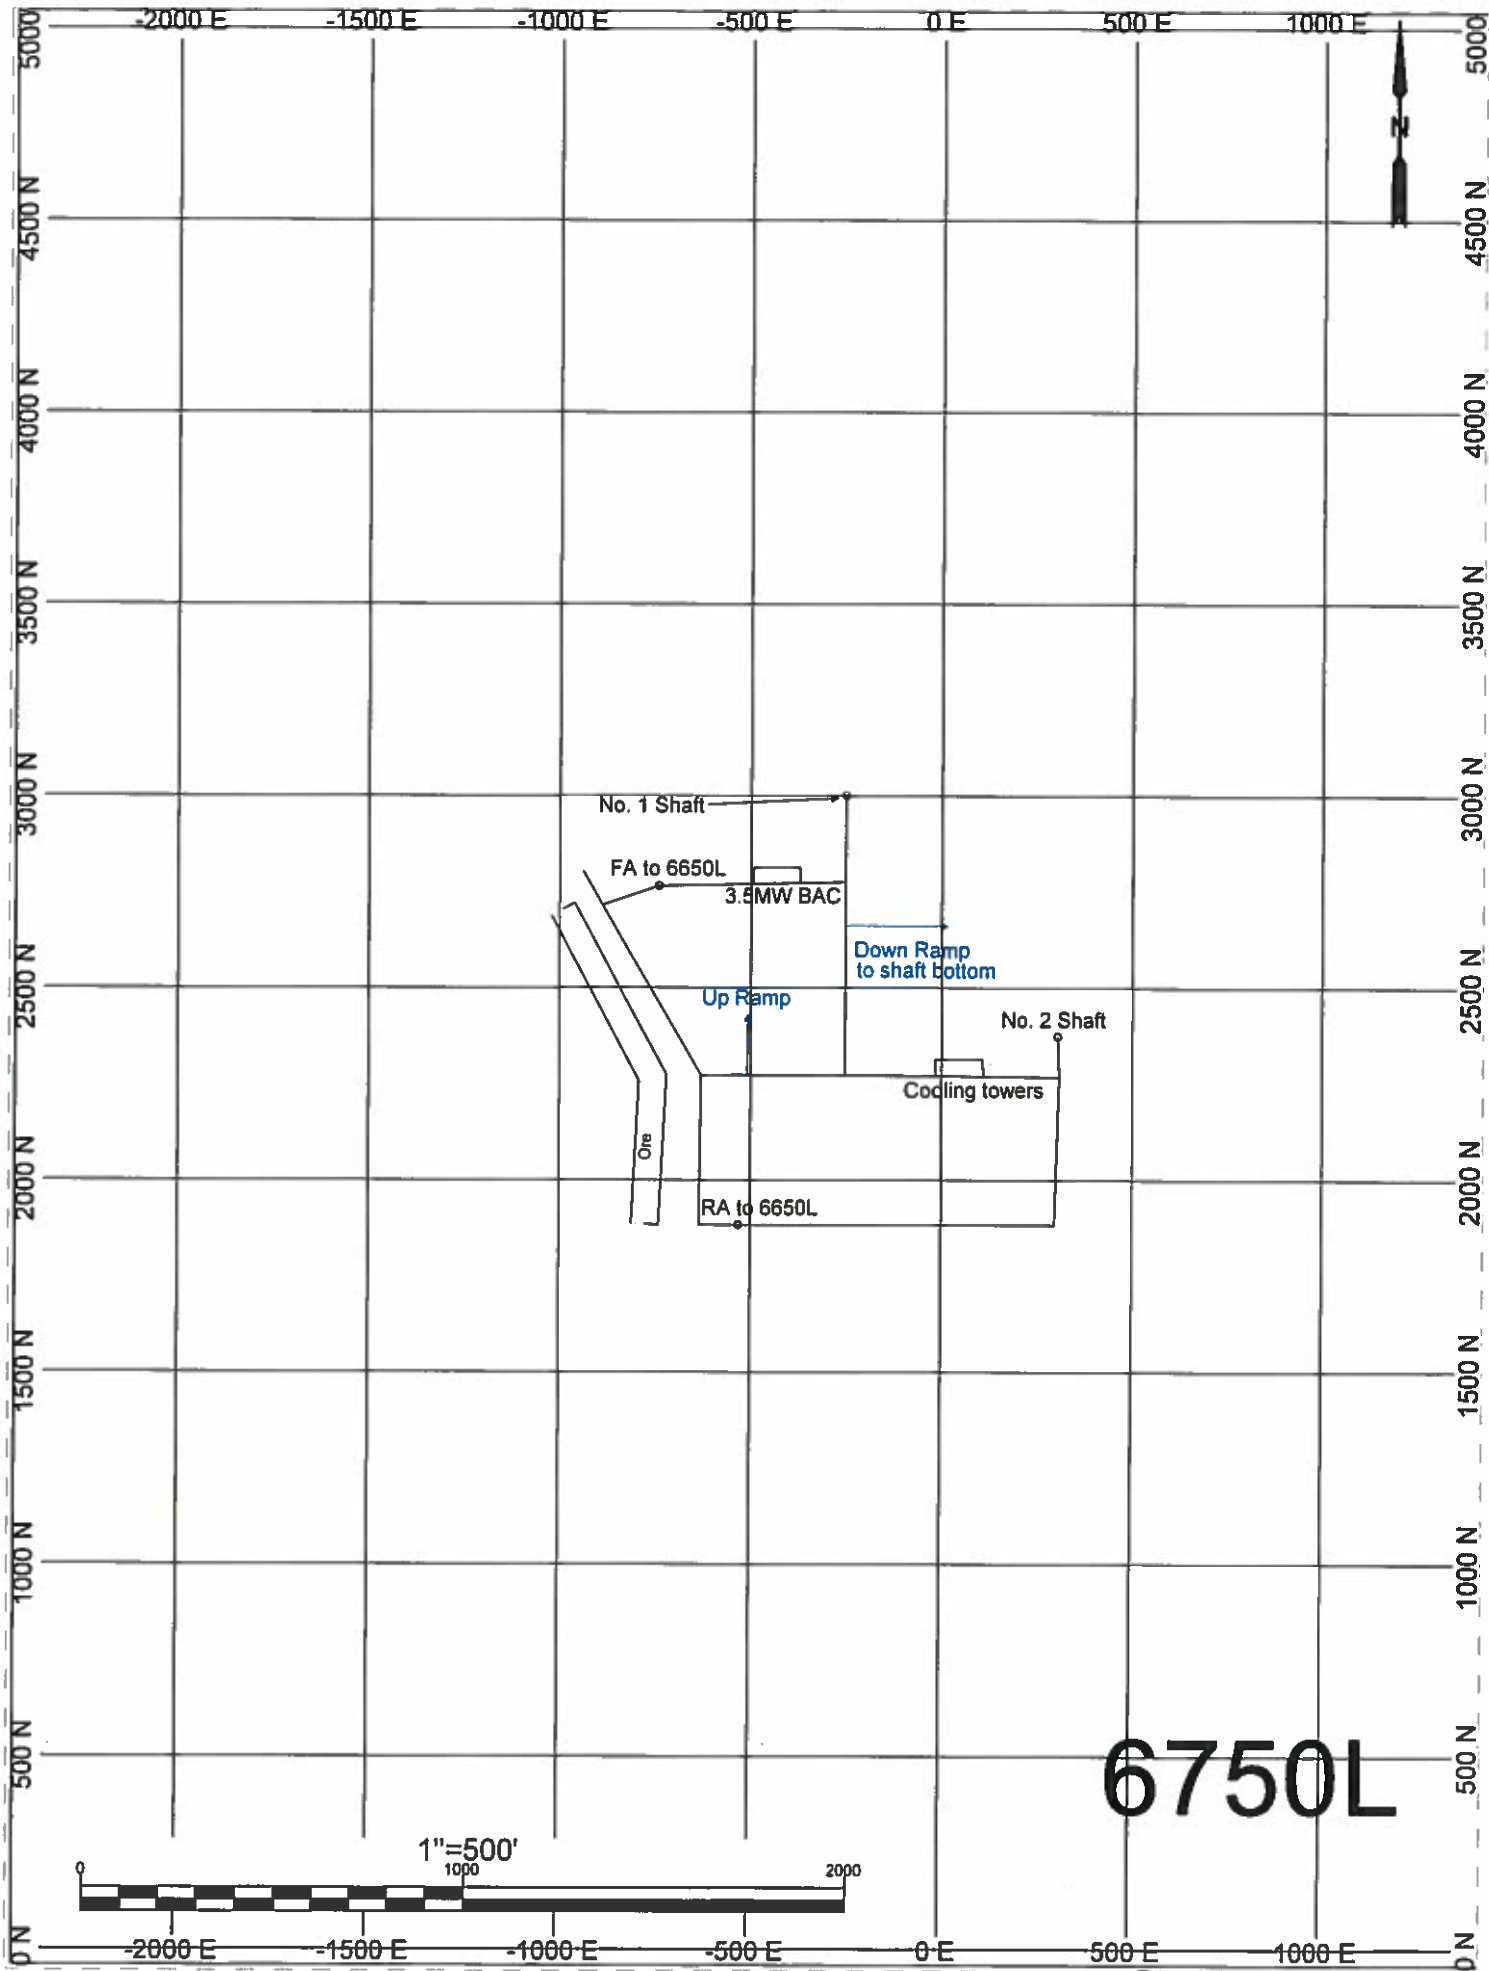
-2000 E
-1500 E
-1000 E
-500 E
0 E
500 E
1000 E

N

5000
4500 N
4000 N
3500 N
3000 N
2500 N
2000 N
1500 N
1000 N
500 N
0 N

5000
4500 N
4000 N
3500 N
3000 N
2500 N
2000 N
1500 N
1000 N
500 N
0 N

No. 1 Shaft
FA to 6650L
3.5MW BAC
Down Ramp to shaft bottom
Up Ramp
No. 2 Shaft
Cooling towers
Ore
RA to 6650L

6750L

1"=500'
0
1000
2000

-2000 E
-1500 E
-1000 E
-500 E
0 E
500 E
1000 E